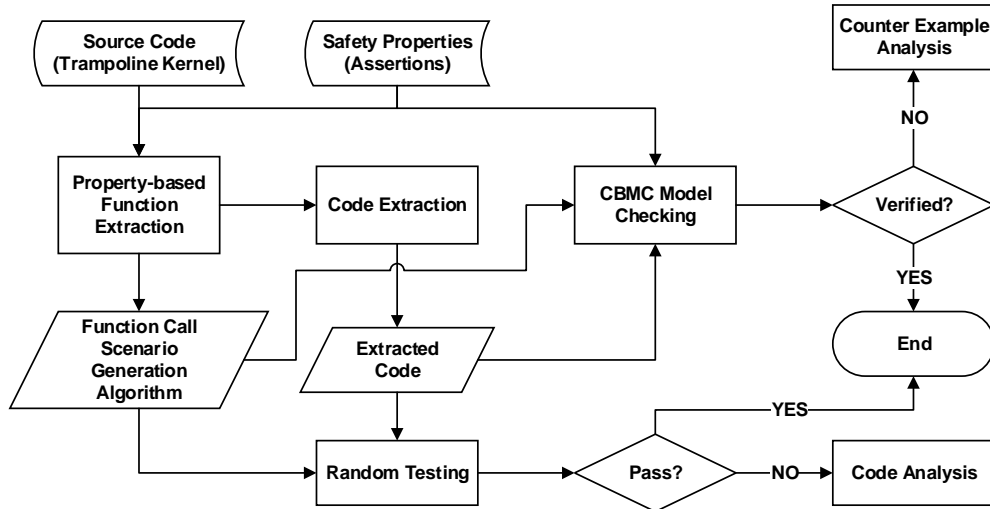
Source Code (Trampoline Kernel)

Safety Properties (Assertions)

Counter Example Analysis

NO

Property-based Function Extraction

Code Extraction

CBMC Model Checking

Verified?

YES

Function Call Scenario Generation Algorithm

Extracted Code

End

YES

Random Testing

Pass?

NO

Code Analysis